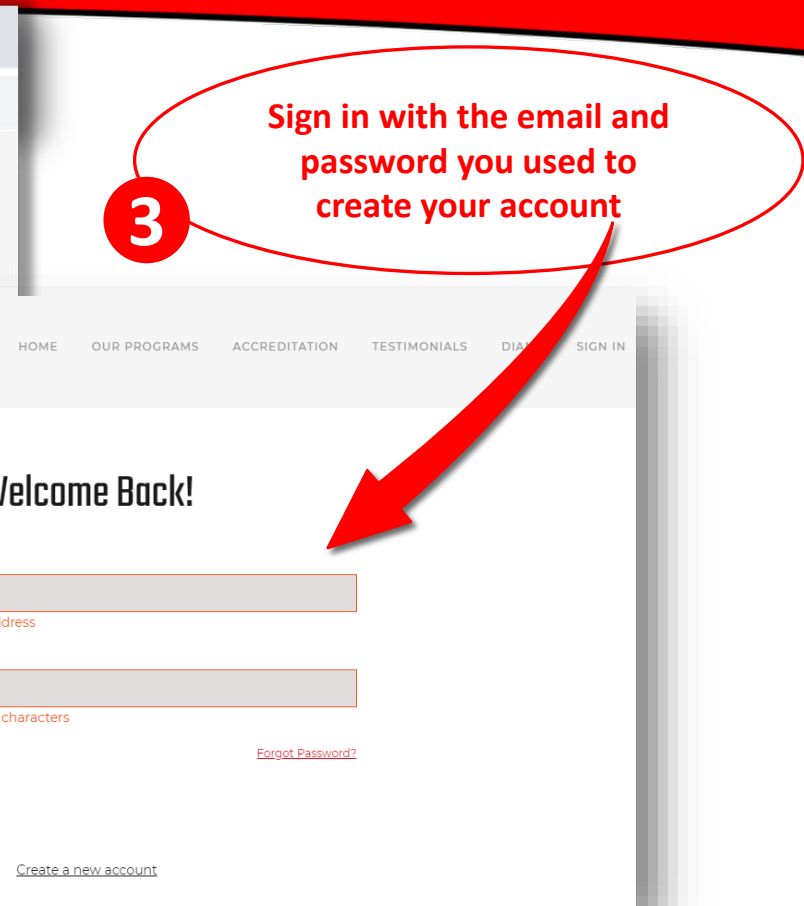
Sign in with the email and password you used to create your account

3

HOME OUR PROGRAMS ACCREDITATION TESTIMONIALS DIA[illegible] SIGN IN

Welcome Back!

dress

characters

Forgot Password?

Create a new account